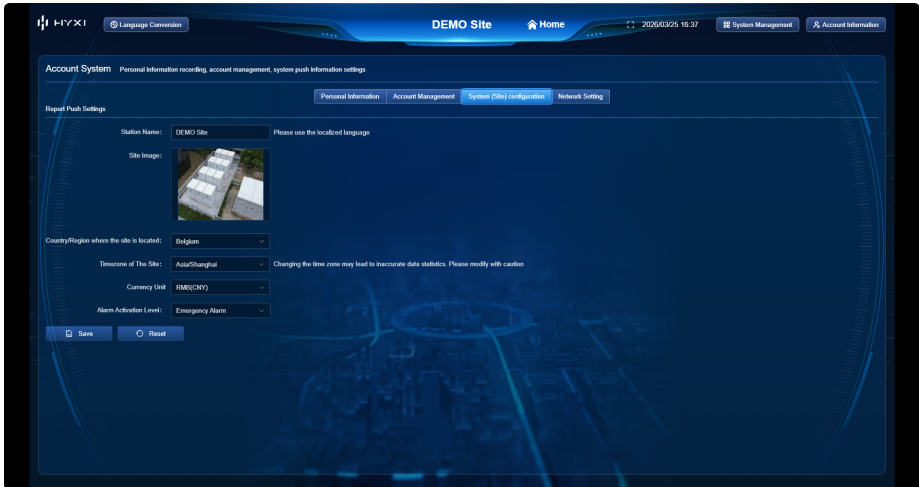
HYXI Language Conversion

DEMO Site

Home

2026/03/25 16:37

System Management

Account Information

Account System Personal information recording, account management, system push information settings

Personal Information Account Management System (Site) configuration Network Setting

Report Push Settings

Station Name: DEMO Site Please use the localized language

Site Image:

Country/Region where the site is located: Belgium

Timezone of The Site: Asia/Shanghai Changing the time zone may lead to inaccurate data statistics. Please modify with caution

Currency Unit RMB(CNY)

Alarm Activation Level: Emergency Alarm

Save Reset